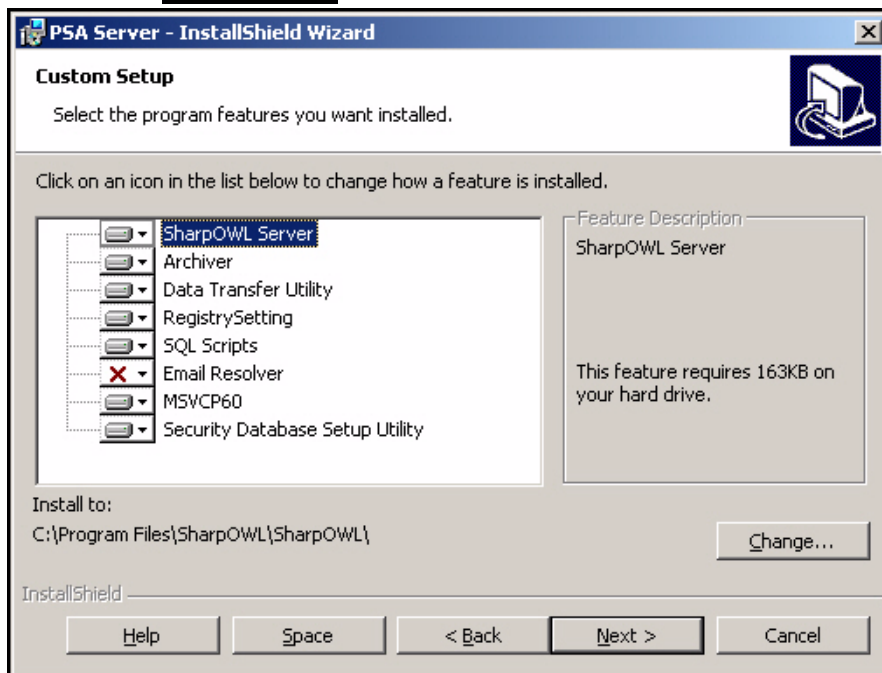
PSA Server - InstallShield Wizard

Custom Setup

Select the program features you want installed.

Click on an icon in the list below to change how a feature is installed.

SharpOWL Server
Archiver
Data Transfer Utility
RegistrySetting
SQL Scripts
Email Resolver
MSVCP60
Security Database Setup Utility

Feature Description

SharpOWL Server

This feature requires 163KB on your hard drive.

Install to:
C:\Program Files\SharpOWL\SharpOWL\

Change...

InstallShield

Help
Space
< Back
Next >
Cancel